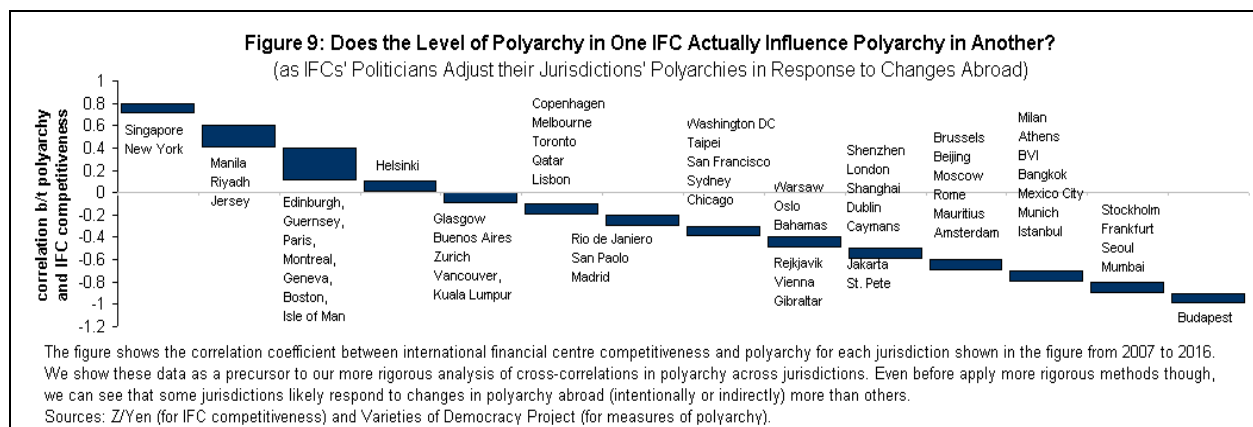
Figure 9: Does the Level of Polyarchy in One IFC Actually Influence Polyarchy in Another?
(as IFCs' Politicians Adjust their Jurisdictions' Polyarchies in Response to Changes Abroad)

correlation b/t polyarchy and IFC competitiveness

1
0.8
0.6
0.4
0.2
0
-0.2
-0.4
-0.6
-0.8
-1
-1.2

Singapore
New York

Manila
Riyadh
Jersey

Edinburgh,
Guernsey,
Paris,
Montreal,
Geneva,
Boston,
Isle of Man

Helsinki

Glasgow
Buenos Aires
Zurich
Vancouver,
Kuala Lumpur

Copenhagen
Melbourne
Toronto
Qatar
Lisbon

Rio de Janiero
San Paolo
Madrid

Washington DC
Taipei
San Francisco
Sydney
Chicago

Warsaw
Oslo
Bahamas

Rejkjavik
Vienna
Gibraltar

Shenzhen
London
Shanghai
Dublin
Caymans

Jakarta
St. Pete

Brussels
Beijing
Moscow
Rome
Mauritius
Amsterdam

Milan
Athens
BVI
Bangkok
Mexico City
Munich
Istanbul

Stockholm
Frankfurt
Seoul
Mumbai

Budapest

The figure shows the correlation coefficient between international financial centre competitiveness and polyarchy for each jurisdiction shown in the figure from 2007 to 2016. We show these data as a precursor to our more rigorous analysis of cross-correlations in polyarchy across jurisdictions. Even before apply more rigorous methods though, we can see that some jurisdictions likely respond to changes in polyarchy abroad (intentionally or indirectly) more than others.
Sources: Z/Yen (for IFC competitiveness) and Varieties of Democracy Project (for measures of polyarchy).